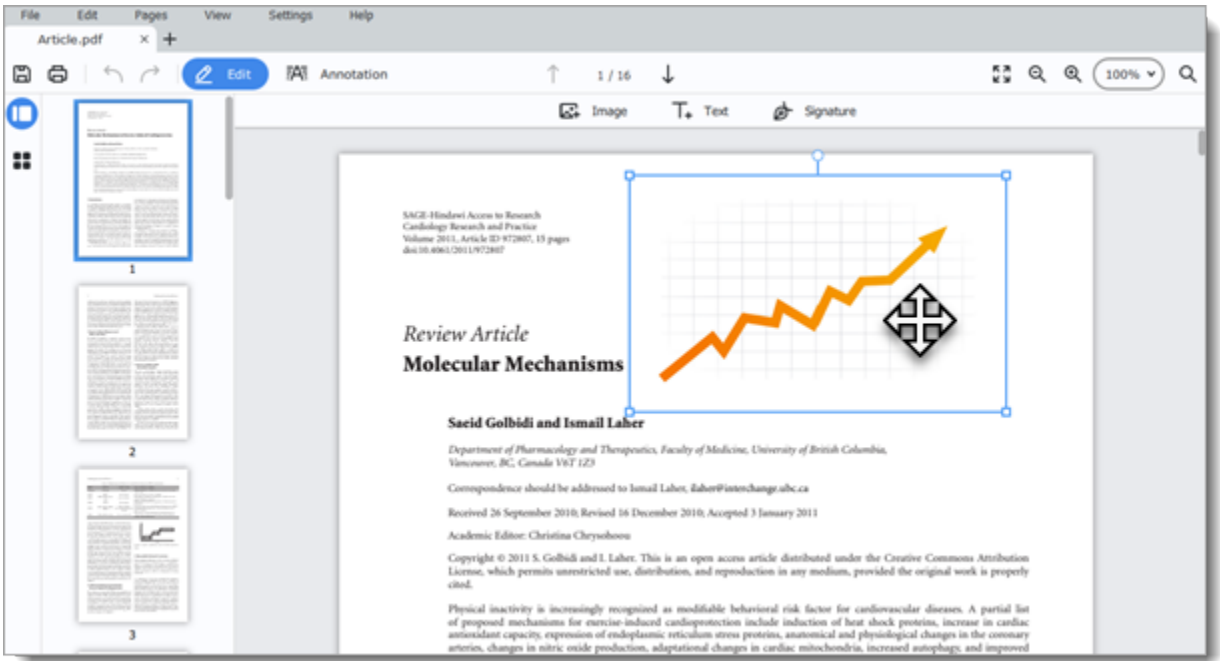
File Edit Pages View Settings Help

Article.pdf × +

Edit Annotation 1 / 16 100%

Image Text Signature

SAGE-Hindawi Access to Research
Cardiology Research and Practice
Volume 2011, Article ID 972807, 15 pages
doi:10.4061/2011/972807

Review Article

Molecular Mechanisms

Saeid Golbidi and Ismail Laher

Department of Pharmacology and Therapeutics, Faculty of Medicine, University of British Columbia, Vancouver, BC, Canada V6T 1Z3

Correspondence should be addressed to Ismail Laher, ilaher@interchange.ubc.ca

Received 26 September 2010; Revised 16 December 2010; Accepted 3 January 2011

Academic Editor: Christina Chrysohoou

Copyright © 2011 S. Golbidi and I. Laher. This is an open access article distributed under the Creative Commons Attribution License, which permits unrestricted use, distribution, and reproduction in any medium, provided the original work is properly cited.

Physical inactivity is increasingly recognized as modifiable behavioral risk factor for cardiovascular diseases. A partial list of proposed mechanisms for exercise-induced cardioprotection include induction of heat shock proteins, increase in cardiac antioxidant capacity, expression of endoplasmic reticulum stress proteins, anatomical and physiological changes in the coronary arteries, changes in nitric oxide production, adaptational changes in cardiac mitochondria, increased autophagy, and improved

1

2

3